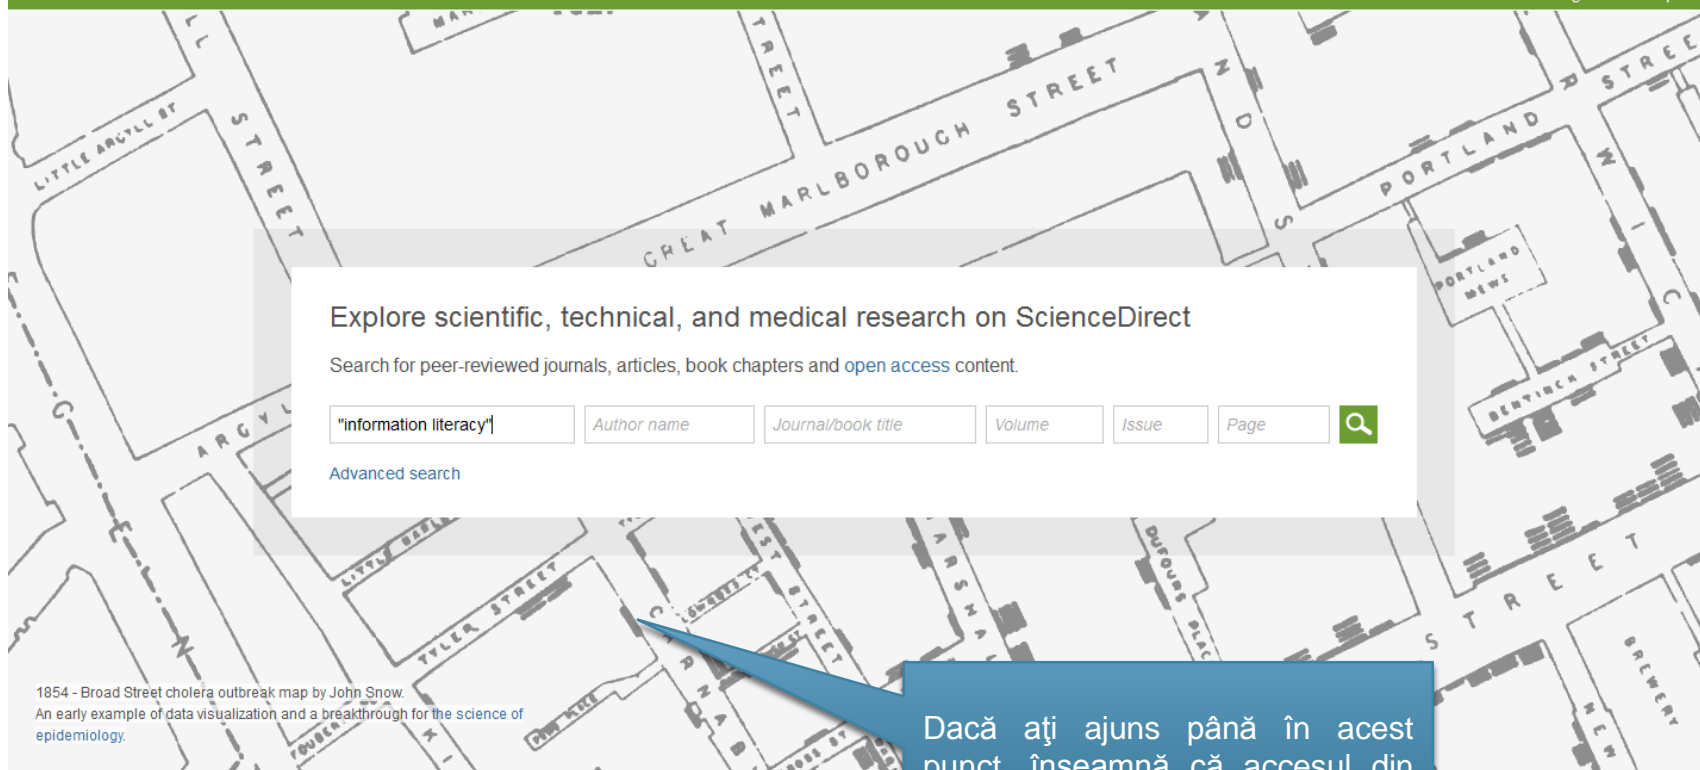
Explore scientific, technical, and medical research on ScienceDirect

Search for peer-reviewed journals, articles, book chapters and open access content.

"information literacy"

Author name

Journal/book title

Volume

Issue

Page

Advanced search

1854 - Broad Street cholera outbreak map by John Snow.
An early example of data visualization and a breakthrough for the science of epidemiology.

Dacă aţi ajuns până în acest punct înseamnă că accesul din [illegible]

LITTLE ARGYLL ST

STREET

GREAT MARLBOROUGH STREET

PORTLAND STREET

PORTLAND MEWS

BENTINCK STREET

ARGYLL

LITTLE MARL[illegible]

TYLER STREET

STREET

DUFOURS PLACE

STREET

BREWERY

FOUBERT

MARSHALL

STREET